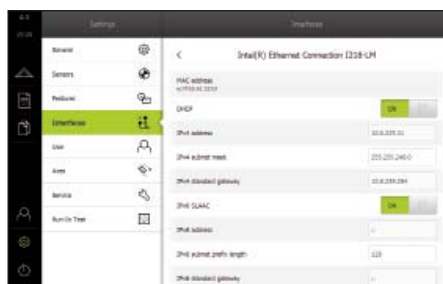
Settings

Interfaces

General
Sensors
Features
Interfaces
User
Axes
Service
Run-In Time

<
Intel(R) Ethernet Connection I218-LM

MAC address
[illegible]

DHCP
ON

IPv4 address
10.6.229.11

IPv4 subnet mask
255.255.240.0

IPv4 standard gateway
10.6.239.254

IPv6 SLAAC
ON

IPv6 address
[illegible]

IPv6 subnet prefix length
128

IPv6 standard gateway